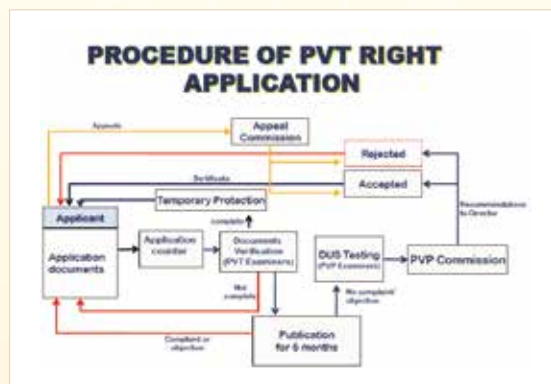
PROCEDURE OF PVT RIGHT APPLICATION

Appeals

Appeal Commission

Rejected

Certificate

Accepted

Temporary Protection

Applicant

Application documents

Application counter

complete

Documents Verification (PVT Examiners)

Not complete

DUS Testing (PVP Examiners)

No complaint/ objection

PVP Commission

Recommendations to Director

Complaint or objection

Publication for 6 months